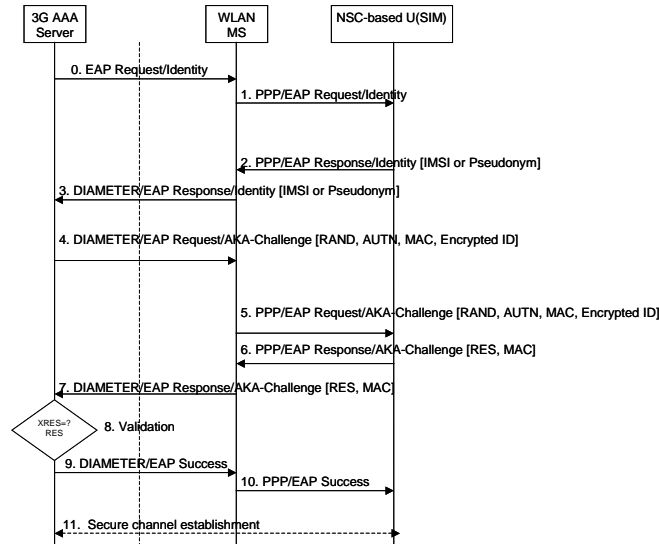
3G AAA Server

WLAN MS

NSC-based U(SIM)

0. EAP Request/Identity

1. PPP/EAP Request/Identity

2. PPP/EAP Response/Identity [IMSI or Pseudonym]

3. DIAMETER/EAP Response/Identity [IMSI or Pseudonym]

4. DIAMETER/EAP Request/AKA-Challenge [RAND, AUTN, MAC, Encrypted ID]

5. PPP/EAP Request/AKA-Challenge [RAND, AUTN, MAC, Encrypted ID]

6. PPP/EAP Response/AKA-Challenge [RES, MAC]

7. DIAMETER/EAP Response/AKA-Challenge [RES, MAC]

XRES=? RES

8. Validation

9. DIAMETER/EAP Success

10. PPP/EAP Success

11. Secure channel establishment